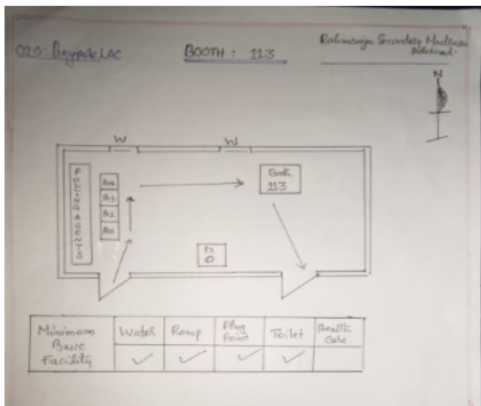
020: Bayrole AC

BOOTH : 113

Rahmaniya Secondary Madrasa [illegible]

N

W

W

POLLING AGENTS

Booth 113

PO

Minimum Basic Facility

| Minimum Basic Facility | Water | Ramp | Plug Point | Toilet | Braille Sale |
|---|---|---|---|---|---|
| | ✓ | ✓ | ✓ | ✓ | ✓ |